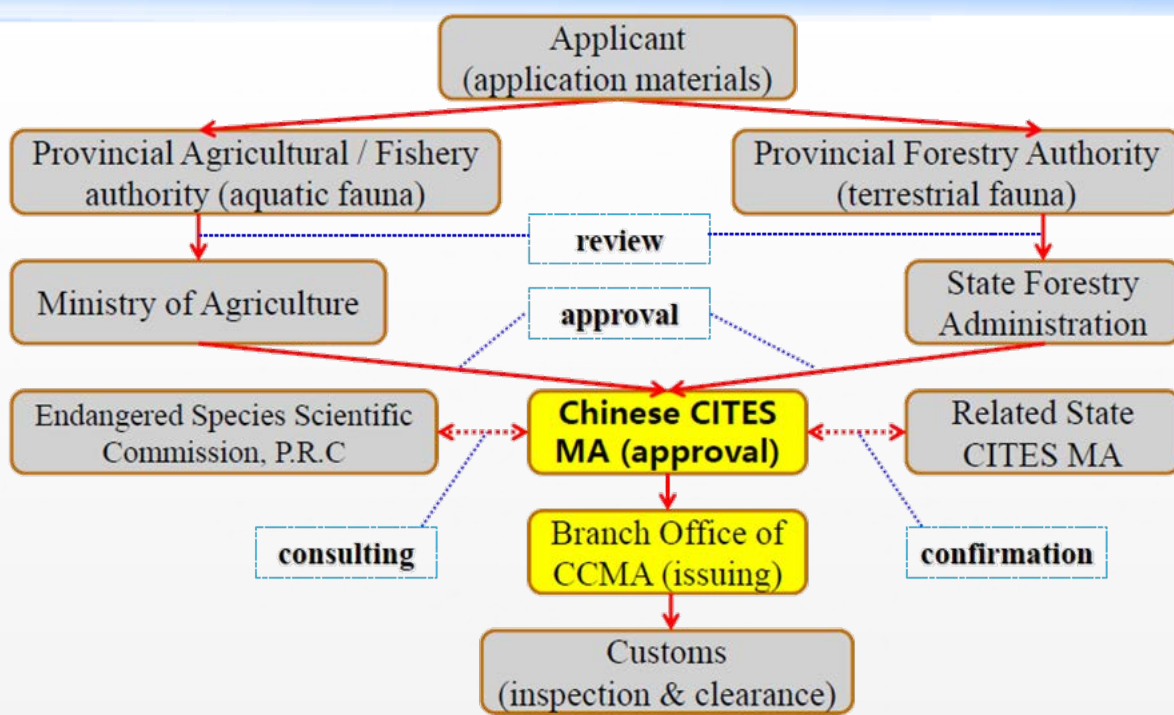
Applicant
(application materials)

Provincial Agricultural / Fishery authority (aquatic fauna)

Provincial Forestry Authority (terrestrial fauna)

review

Ministry of Agriculture

approval

State Forestry Administration

Endangered Species Scientific Commission, P.R.C

Chinese CITES MA (approval)

Related State CITES MA

Branch Office of CCMA (issuing)

consulting

confirmation

Customs
(inspection & clearance)